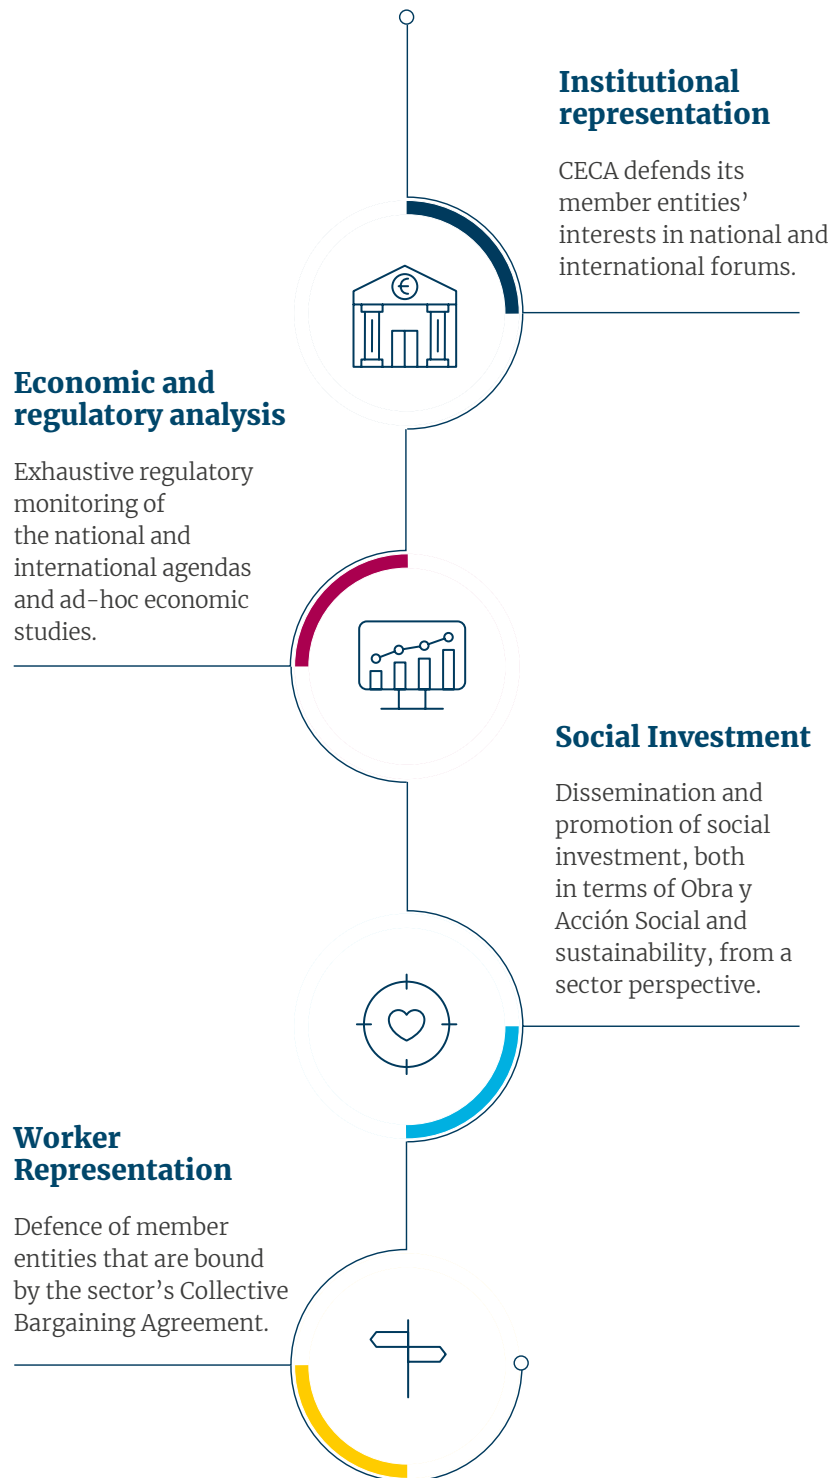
Institutional representation

CECA defends its member entities' interests in national and international forums.

Economic and regulatory analysis

Exhaustive regulatory monitoring of the national and international agendas and ad-hoc economic studies.

Social Investment

Dissemination and promotion of social investment, both in terms of Obra y Acción Social and sustainability, from a sector perspective.

Worker Representation

Defence of member entities that are bound by the sector's Collective Bargaining Agreement.